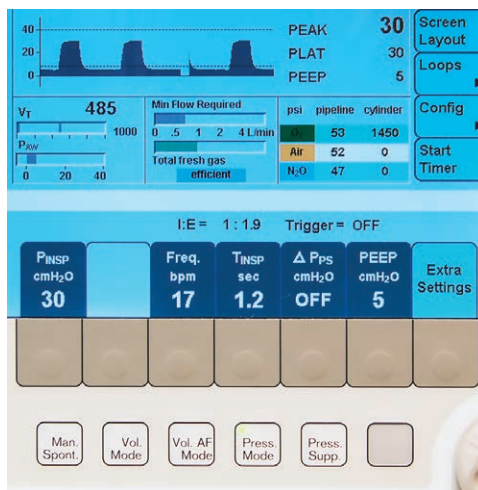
40
20
0

PEAK 30
PLAT 30
PEEP 5

Screen Layout
Loops
Config
Start Timer

$V_T$ 485
1000
$P_{AW}$
0 20 40

Min Flow Required
0 .5 1 2 4 L/min
Total fresh gas
efficient

| psi | pipeline | cylinder |
|---|---|---|
| $O_2$ | 53 | 1450 |
| Air | 52 | 0 |
| $N_2O$ | 47 | 0 |

I:E = 1 : 1.9 Trigger = OFF

$P_{INSP}$ cmH₂O 30

Freq. bpm 17

$T_{INSP}$ sec 1.2

Δ $P_{PS}$ cmH₂O OFF

PEEP cmH₂O 5

Extra Settings

Man. Spont.
Vol. Mode
Vol. AF Mode
Press. Mode
Press. Supp.